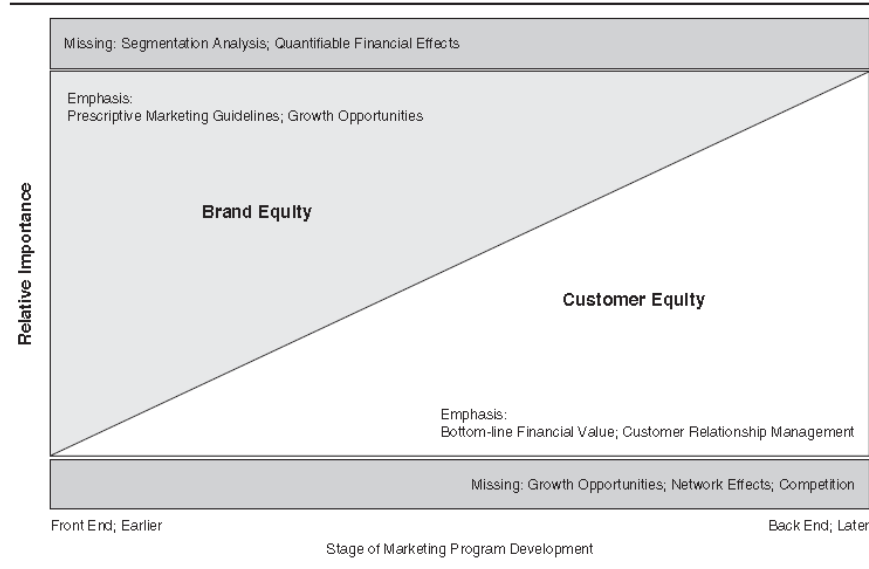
Missing: Segmentation Analysis; Quantifiable Financial Effects

Emphasis:
Prescriptive Marketing Guidelines; Growth Opportunities

Relative Importance

Brand Equity

Customer Equity

Emphasis:
Bottom-line Financial Value; Customer Relationship Management

Missing: Growth Opportunities; Network Effects; Competition

Front End; Earlier

Back End; Later

Stage of Marketing Program Development